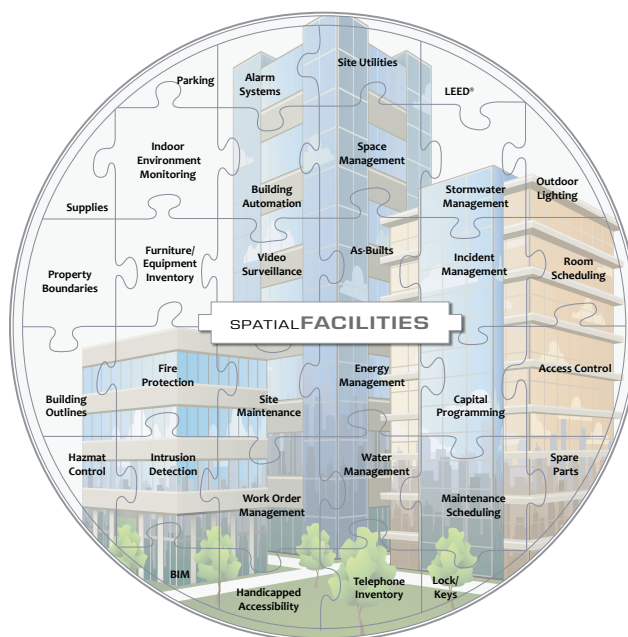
Parking

Alarm Systems

Site Utilities

LEED®

Indoor Environment Monitoring

Space Management

Supplies

Building Automation

Stormwater Management

Outdoor Lighting

Property Boundaries

Furniture/ Equipment Inventory

Video Surveillance

As-Builts

Incident Management

Room Scheduling

SPATIALFACILITIES

Building Outlines

Fire Protection

Site Maintenance

Energy Management

Capital Programming

Access Control

Hazmat Control

Intrusion Detection

Water Management

Spare Parts

Work Order Management

Maintenance Scheduling

BIM

Handicapped Accessibility

Telephone Inventory

Lock/ Keys